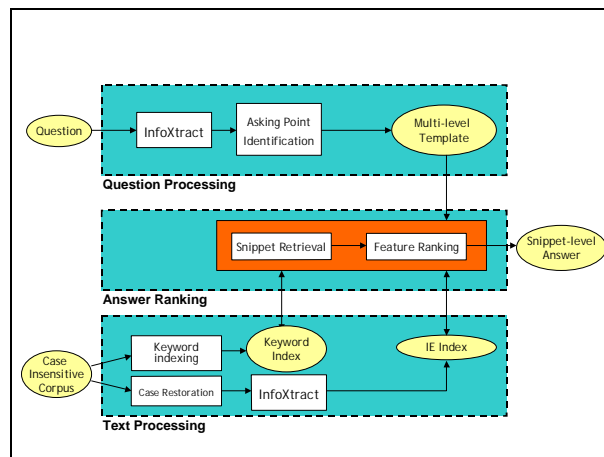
Question
InfoXtract
Asking Point Identification
Multi-level Template
Question Processing
Snippet Retrieval
Feature Ranking
Snippet-level Answer
Answer Ranking
Case Insensitive Corpus
Keyword indexing
Keyword Index
IE Index
Case Restoration
InfoXtract
Text Processing